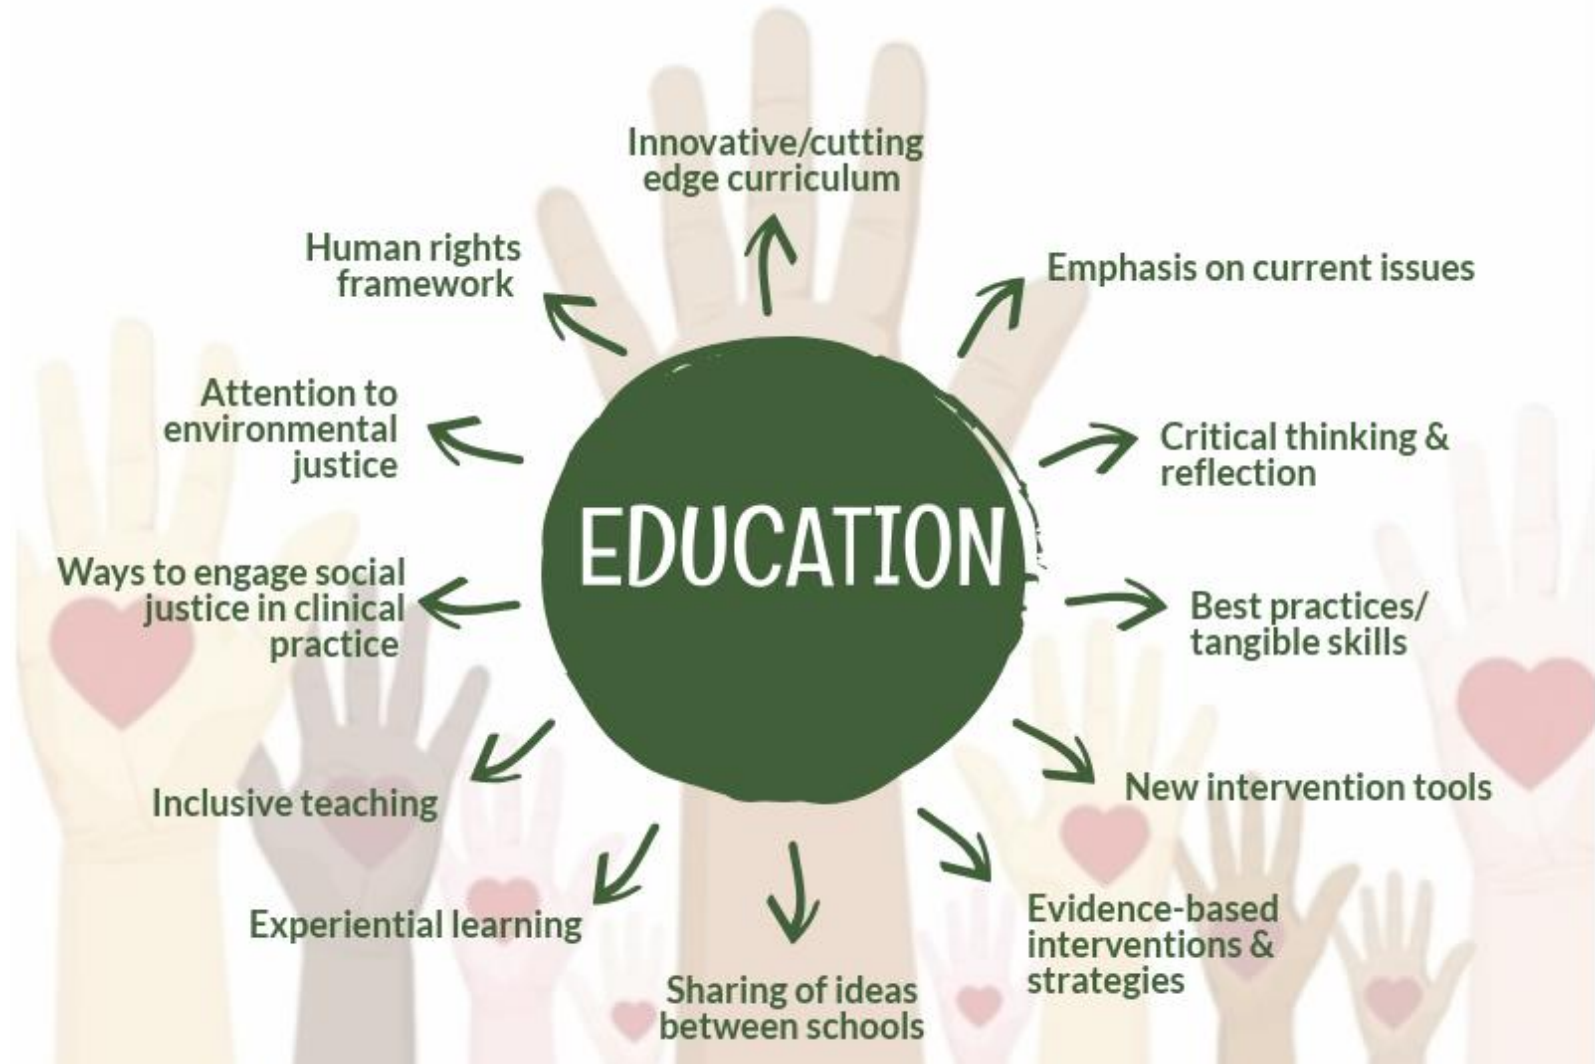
EDUCATION

Innovative/cutting edge curriculum

Emphasis on current issues

Critical thinking & reflection

Best practices/ tangible skills

New intervention tools

Evidence-based interventions & strategies

Sharing of ideas between schools

Experiential learning

Inclusive teaching

Ways to engage social justice in clinical practice

Attention to environmental justice

Human rights framework